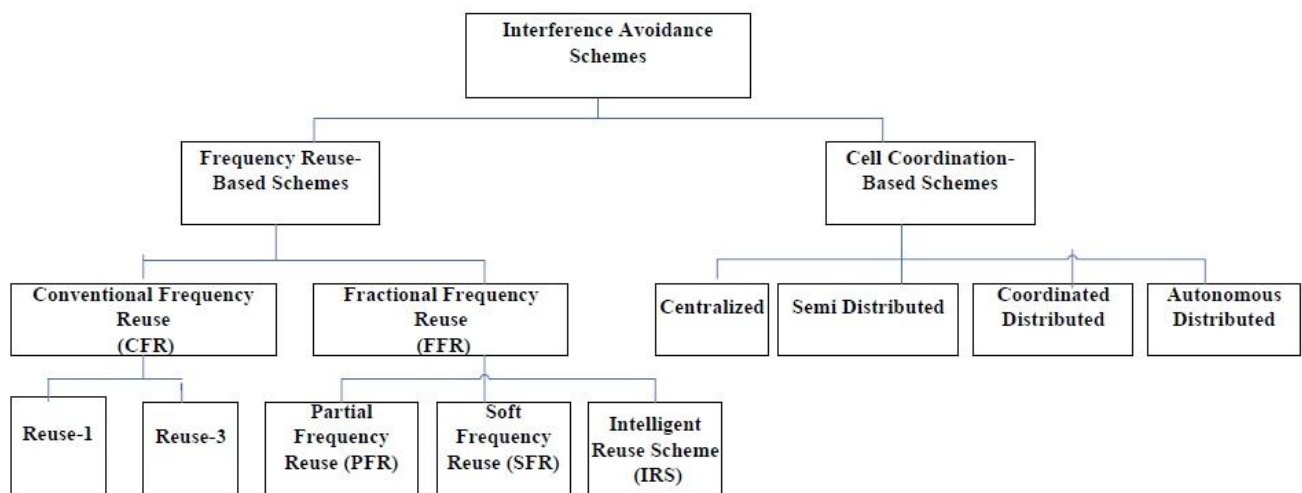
Interference Avoidance Schemes

Frequency Reuse-Based Schemes

Cell Coordination-Based Schemes

Conventional Frequency Reuse (CFR)

Fractional Frequency Reuse (FFR)

Centralized

Semi Distributed

Coordinated Distributed

Autonomous Distributed

Reuse-1

Reuse-3

Partial Frequency Reuse (PFR)

Soft Frequency Reuse (SFR)

Intelligent Reuse Scheme (IRS)